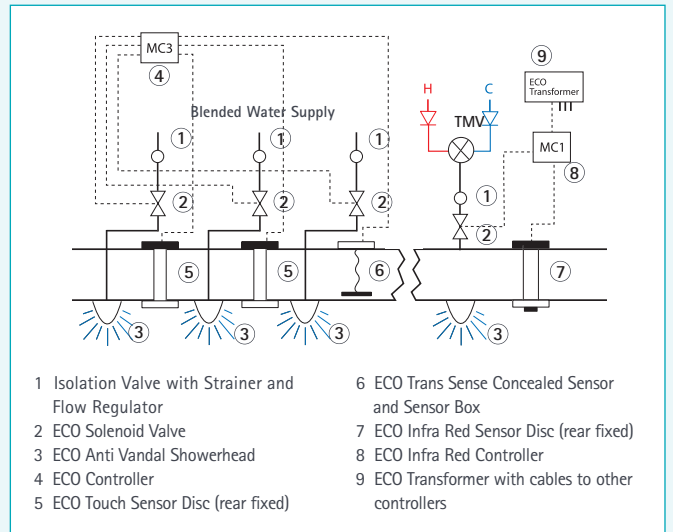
MC3
4
Blended Water Supply
1
1
1
2
2
2
5
5
6
3
3
3
9
ECO Transformer
H
C
TMV
MC1
8
1
2
7
3

1 Isolation Valve with Strainer and Flow Regulator
2 ECO Solenoid Valve
3 ECO Anti Vandal Showerhead
4 ECO Controller
5 ECO Touch Sensor Disc (rear fixed)

6 ECO Trans Sense Concealed Sensor and Sensor Box
7 ECO Infra Red Sensor Disc (rear fixed)
8 ECO Infra Red Controller
9 ECO Transformer with cables to other controllers